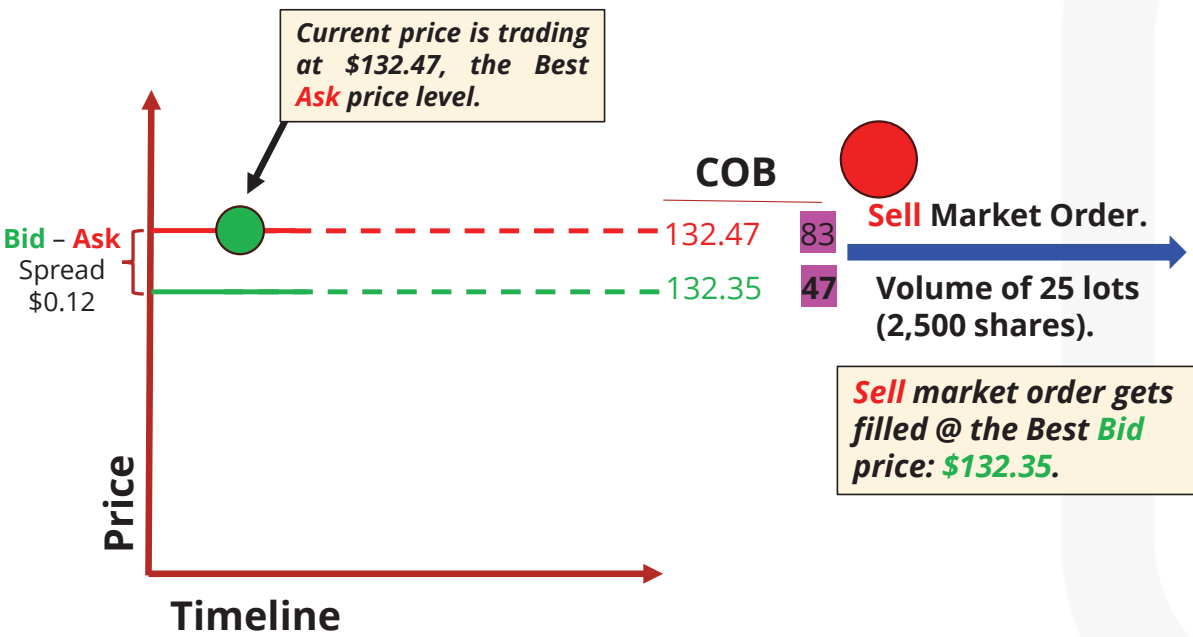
Current price is trading at $132.47, the Best Ask price level.

COB

Bid – Ask Spread $0.12

132.47 83

132.35 47

Sell Market Order.

Volume of 25 lots (2,500 shares).

Sell market order gets filled @ the Best Bid price: $132.35.

Price

Timeline